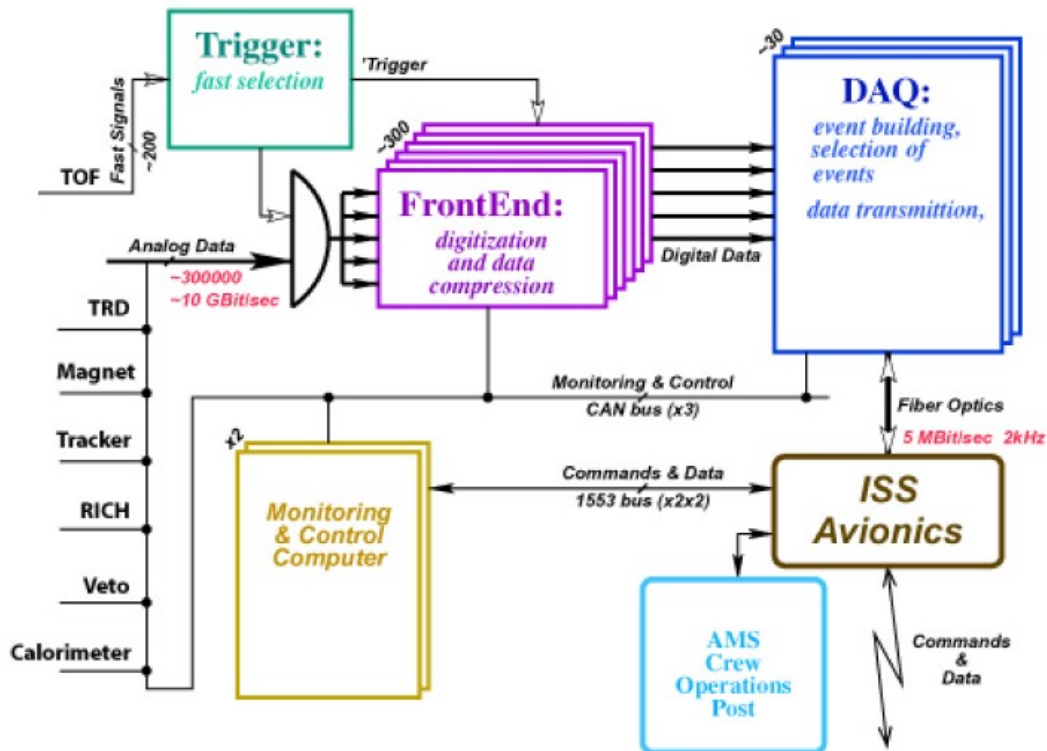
Trigger:
fast selection

'Trigger

~30

DAQ:
event building,
selection of
events
data transmittion,

Fast Signals
~200

TOF

~300

FrontEnd:
digitization
and data
compression

Analog Data
~300000
~10 GBit/sec

Digital Data

TRD

Magnet

Tracker

RICH

Veto

Calorimeter

Monitoring & Control
CAN bus (x3)

Fiber Optics
5 MBit/sec 2kHz

x2

Monitoring
& Control
Computer

Commands & Data
1553 bus (x2x2)

ISS
Avionics

AMS
Crew
Operations
Post

Commands
&
Data